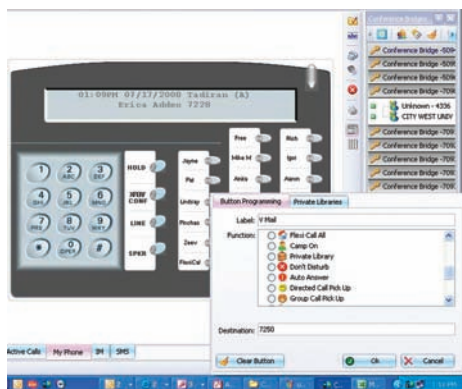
01:09PM 07/17/2000 Tadiran (A)
Erica Addeo 7228

HOLD
XFER/CONF
LINE
SPKR

1
2 ABC
3 DEF
4 GHI
5 JKL
6 MNO
7 PQRS
8 TUV
9 WXY
*
0 OPER
#

Jayne
Pat
Lindsay
Phoebus
Zeev
FlexiCal

Free
Mike M
Anis

Rich
Igor
Aaron

Conference Bridge
Conference Bridge -50(
Conference Bridge -50(
Conference Bridge -50(
Conference Bridge -70(
Unknown - 4336
CITY WEST UNIV
Conference Bridge -70(
Conference Bridge -70(
Conference Bridge -70(
Conference Bridge -70(
Conference Bridge -70(

Button Programming
Private Libraries
Label: V Mail
Function:
Flexi Call All
Camp On
Private Library
Don't Disturb
Auto Answer
Directed Call Pick Up
Group Call Pick Up
Destination: 7250
Clear Button
Ok
Cancel

Active Calls
My Phone
IM
SMS